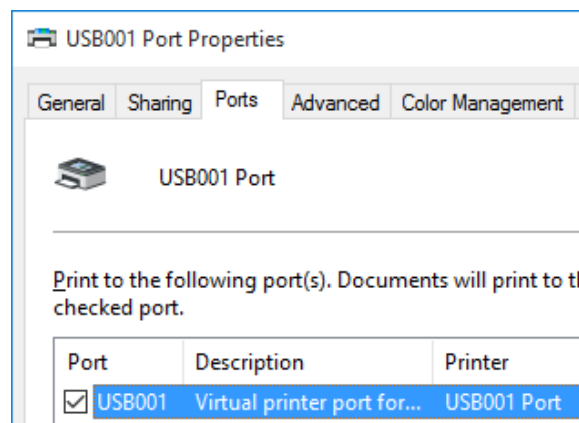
USB001 Port Properties

General | Sharing | Ports | Advanced | Color Management

USB001 Port

Print to the following port(s). Documents will print to th checked port.

| Port | Description | Printer |
|---|---|---|
| ☑ USB001 | Virtual printer port for... | USB001 Port |